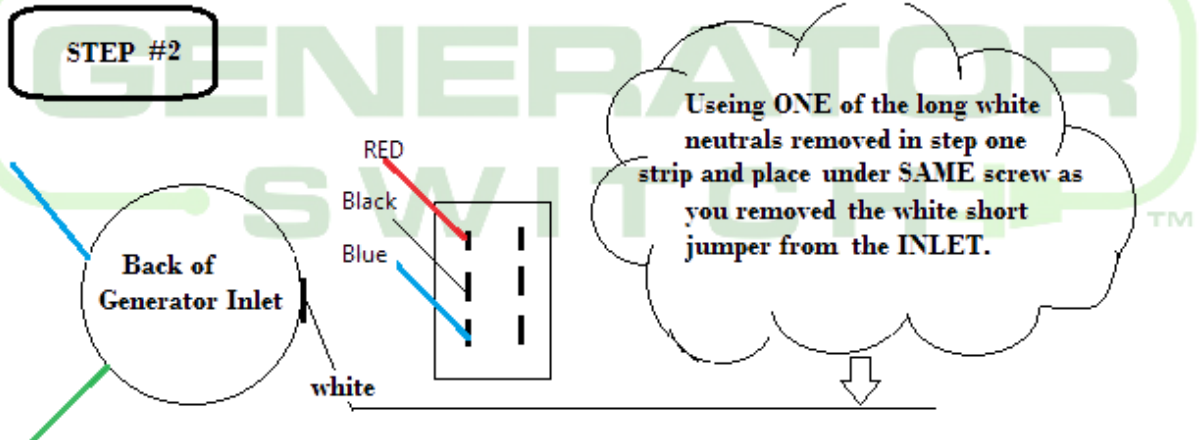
STEP #2

GENERATOR SWITCH ™

Useing ONE of the long white neutrals removed in step one strip and place under SAME screw as you removed the white short jumper from the INLET.

RED

Black

Blue

Back of Generator Inlet

white